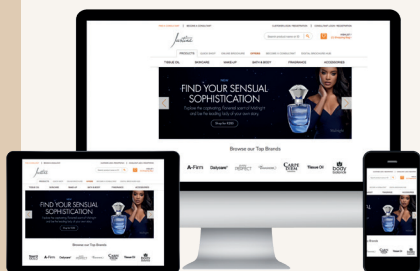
Justine

PRODUCTS

TISSUE OIL

SKINCARE

MAKE-UP

BATH & BODY

FRAGRANCE

ACCESSORIES

FIND YOUR SENSUAL SOPHISTICATION

Browse our Top Brands

A-Firm

Dailyuse

PERFECT

CARTE BLANCHE

Tissue Oil

body

FIND YOUR SENSUAL SOPHISTICATION

Browse our Top Brands

Tissue Oil

A-Firm

Dailyuse

CARTE BLANCHE

body